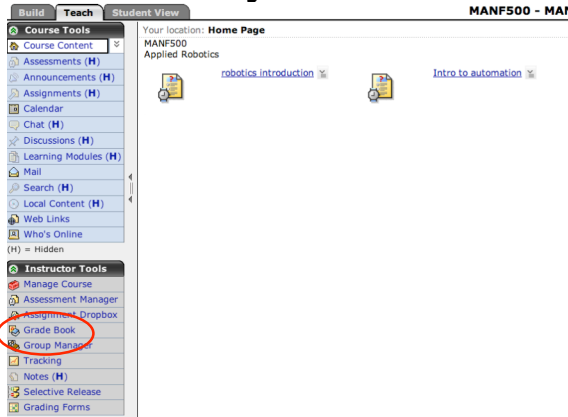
Build | Teach | Student View

MANF500 - MAN

Course Tools
Course Content
Assessments (H)
Announcements (H)
Assignments (H)
Calendar
Chat (H)
Discussions (H)
Learning Modules (H)
Mail
Search (H)
Local Content (H)
Web Links
Who's Online
(H) = Hidden

Instructor Tools
Manage Course
Assessment Manager
Assignment Dropbox
Grade Book
Group Manager
Tracking
Notes (H)
Selective Release
Grading Forms

Your location: Home Page
MANF500
Applied Robotics

robotics introduction

Intro to automation